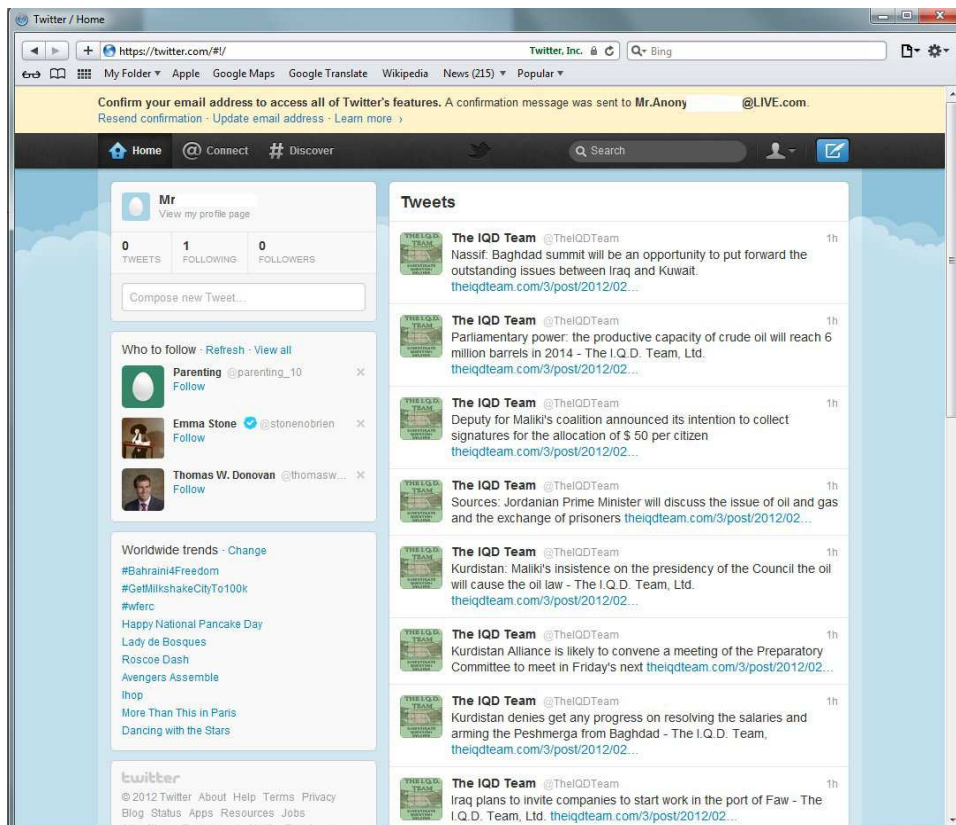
Twitter / Home

https://twitter.com/#!/ Twitter, Inc. Bing

My Folder ▾ Apple Google Maps Google Translate Wikipedia News (215) ▾ Popular ▾

Confirm your email address to access all of Twitter's features. A confirmation message was sent to Mr.Anony @LIVE.com.
Resend confirmation · Update email address · Learn more ›

Home Connect Discover Search

Mr
View my profile page

0 TWEETS 1 FOLLOWING 0 FOLLOWERS

Compose new Tweet...

Who to follow · Refresh · View all

Parenting @parenting_10
Follow

Emma Stone @stonenobrien
Follow

Thomas W. Donovan @thomasw...
Follow

Worldwide trends · Change
#Bahraini4Freedom
#GetMilkshakeCityTo100k
#wferc
Happy National Pancake Day
Lady de Bosques
Roscoe Dash
Avengers Assemble
Ihop
More Than This in Paris
Dancing with the Stars

twitter
© 2012 Twitter About Help Terms Privacy
Blog Status Apps Resources Jobs

Tweets

The IQD Team @TheIQDTeam 1h
Nassif: Baghdad summit will be an opportunity to put forward the outstanding issues between Iraq and Kuwait. theiqdteam.com/3/post/2012/02...

The IQD Team @TheIQDTeam 1h
Parliamentary power: the productive capacity of crude oil will reach 6 million barrels in 2014 - The I.Q.D. Team, Ltd. theiqdteam.com/3/post/2012/02...

The IQD Team @TheIQDTeam 1h
Deputy for Maliki's coalition announced its intention to collect signatures for the allocation of $ 50 per citizen theiqdteam.com/3/post/2012/02...

The IQD Team @TheIQDTeam 1h
Sources: Jordanian Prime Minister will discuss the issue of oil and gas and the exchange of prisoners theiqdteam.com/3/post/2012/02...

The IQD Team @TheIQDTeam 1h
Kurdistan: Maliki's insistence on the presidency of the Council the oil will cause the oil law - The I.Q.D. Team, Ltd. theiqdteam.com/3/post/2012/02...

The IQD Team @TheIQDTeam 1h
Kurdistan Alliance is likely to convene a meeting of the Preparatory Committee to meet in Friday's next theiqdteam.com/3/post/2012/02...

The IQD Team @TheIQDTeam 1h
Kurdistan denies get any progress on resolving the salaries and arming the Peshmerga from Baghdad - The I.Q.D. Team, theiqdteam.com/3/post/2012/02...

The IQD Team @TheIQDTeam 1h
Iraq plans to invite companies to start work in the port of Faw - The I.Q.D. Team, Ltd. theiqdteam.com/3/post/2012/02...